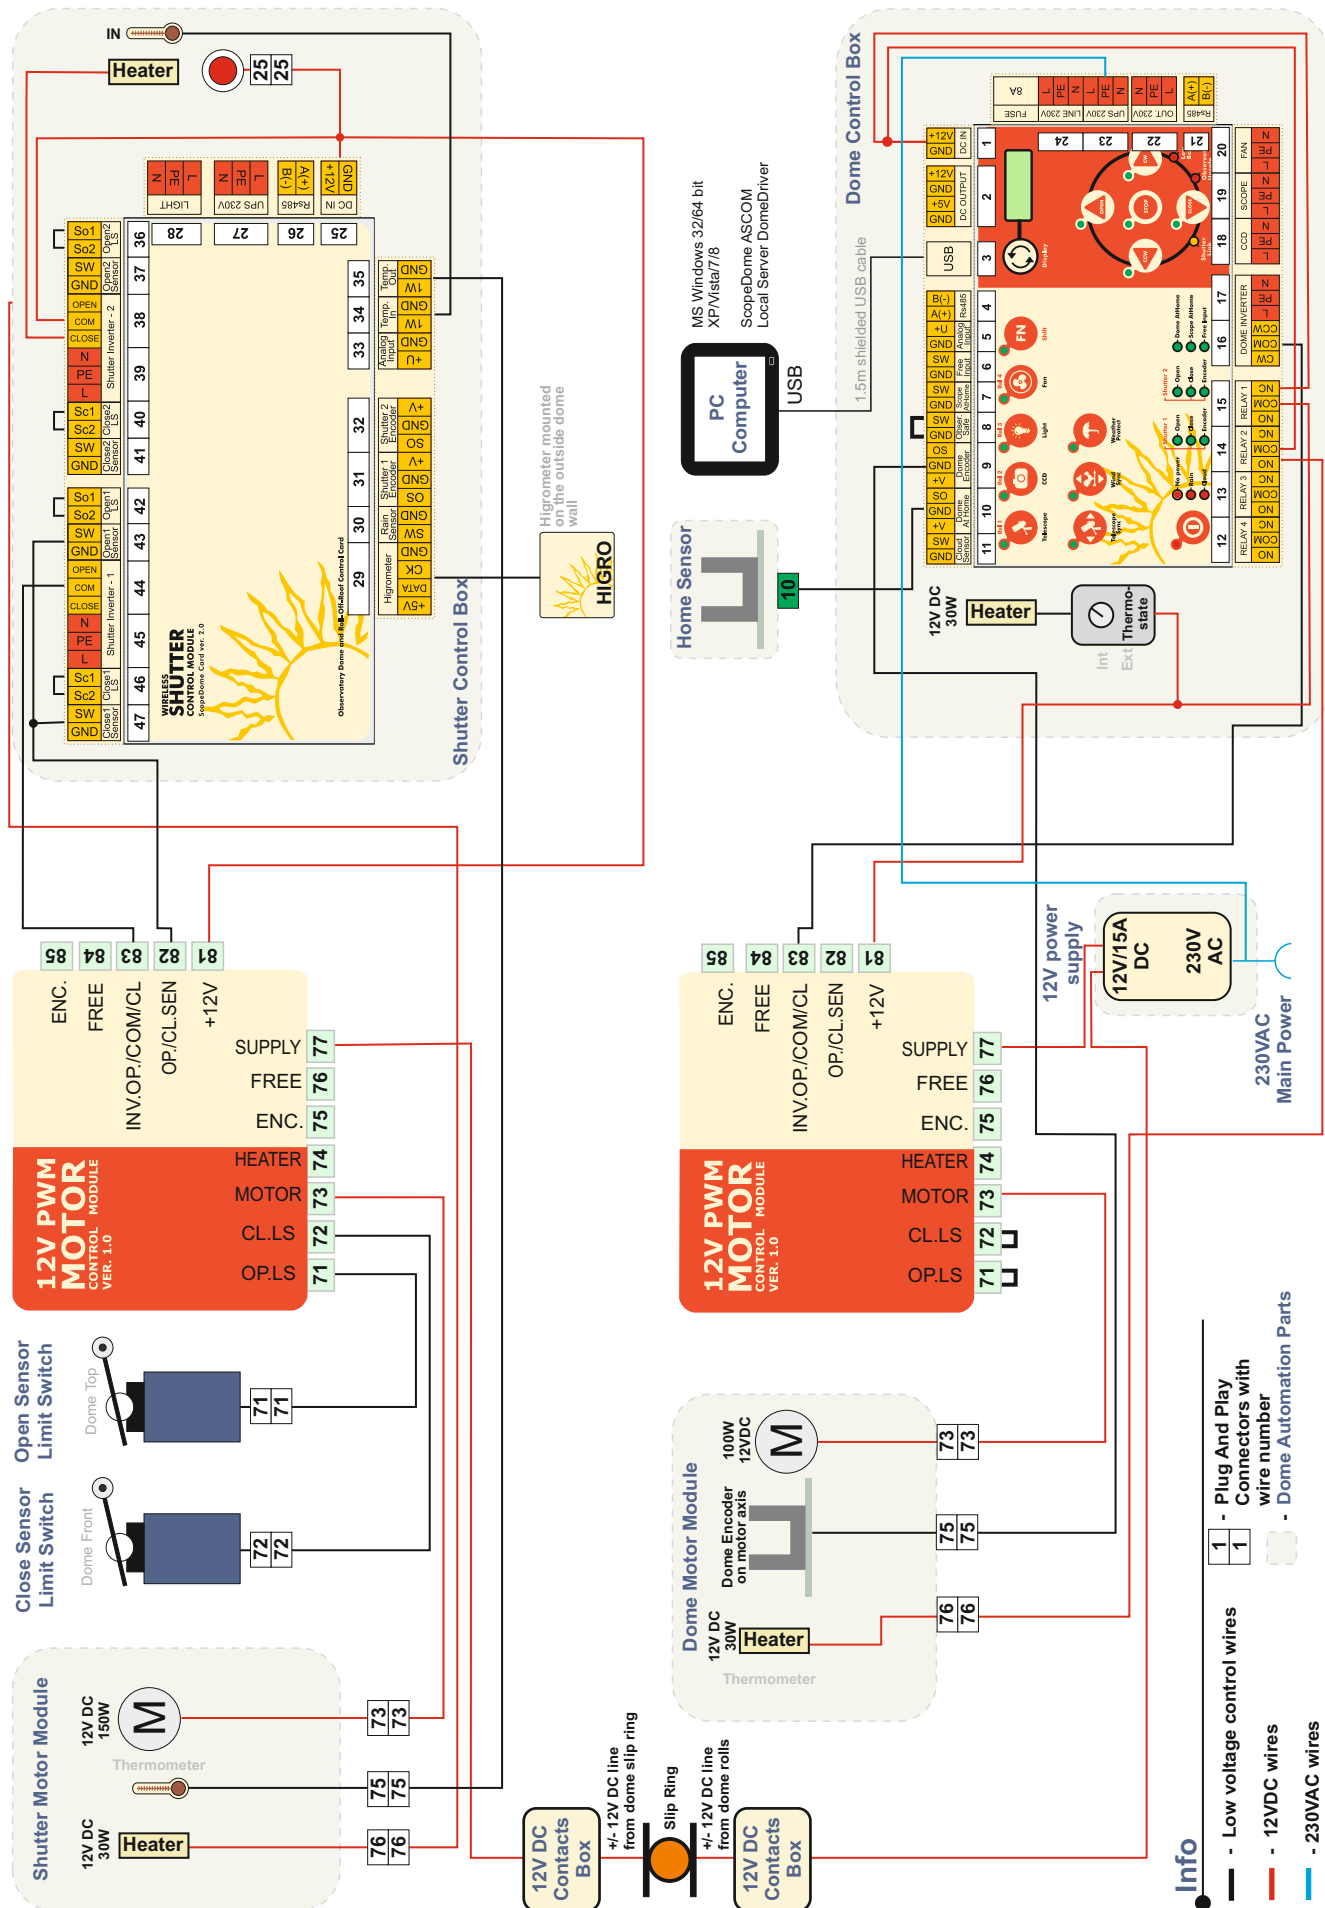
IN
Heater
25 25
LIGHT L PE N
UPS 230V L PE N
Rs485 A(+) B(-)
DC IN +12V GND
So1 So2 SW GND Open2 Sensor Open2 LS
OPEN COM CLOSE Shutter Inverter - 2
N PE L
Sc1 Sc2 SW GND Close2 Sensor Close2 LS
So1 So2 SW GND Open1 Sensor Open1 LS
OPEN COM CLOSE Shutter Inverter - 1
N PE L
Sc1 Sc2 SW GND Close1 Sensor Close1 LS
28 27 26 25
36 37 38 39 40 41 42 43 44 45 46 47
35 34 33 32 31 30 29
Temp. Out GND 1W
Temp. In GND 1W
Analog Input GND U+
Shutter 2 Encoder +V GND SO
Shutter 1 Encoder +V GND SO
Rain Sensor GND SW
Hygrometer GND CK DATA +5V
WIRELESS SHUTTER CONTROL MODULE
ScopeDome Card ver. 2.0
Observatory Dome and Roll-Off-Roof Control Card
Shutter Control Box
Higrometer mounted on the outside dome wall
HIGRO
MS Windows 32/64 bit XP/Vista/7/8
ScopeDome ASCOM Local Server DomeDriver
PC Computer
USB
1.5m shielded USB cable
Dome Control Box
FUSE 8A
LINE 230V L PE N
UPS 230V L PE N
OUT 230V N PE L
Rs485 A(+) B(-)
DC IN +12V GND
DC OUTPUT +12V GND +5V GND
USB
Rs485 B(-) A(+)
Analog Input +U GND
Free Input SW GND
Scope AtHome SW GND
Dome Encoder OS GND +V
Dome At Home SO GND
Cloud Sensor +V SW GND
1 2 3 4 5 6 7 8 9 10 11
24 23 22 21 20 19 18 17 16 15 14 13 12
Display
FAN N PE L
SCOPE N PE L
CCD N PE L
DOME INVERTER PE L CCW COM CW
RELAY 1 NO COM NC
RELAY 2 NO COM NC
RELAY 3 NO COM NC
RELAY 4 NO COM NC
Home Sensor
10
12V DC 30W
Heater
Thermo-state
Int Ext
85 84 83 82 81
ENC. FREE INV.OP./COM/CL OP./CL.SEN +12V
SUPPLY 77
FREE 76
ENC. 75
HEATER 74
MOTOR 73
CL.LS 72
OP.LS 71
12V PWM MOTOR CONTROL MODULE VER. 1.0
85 84 83 82 81
ENC. FREE INV.OP./COM/CL OP./CL.SEN +12V
SUPPLY 77
FREE 76
ENC. 75
HEATER 74
MOTOR 73
CL.LS 72
OP.LS 71
12V PWM MOTOR CONTROL MODULE VER. 1.0
12V power supply
12V/15A DC
230V AC
230VAC Main Power
Open Sensor Limit Switch
Dome Top
71 71
Close Sensor Limit Switch
Dome Front
72 72
Shutter Motor Module
12V DC 150W
M
Thermometer
12V DC 30W
Heater
73 73
75 75
76 76
12V DC Contacts Box
+/- 12V DC line from dome slip ring
Slip Ring
+/- 12V DC line from dome rolls
12V DC Contacts Box
Dome Motor Module
100W 12VDC
M
Dome Encoder on motor axis
12V DC 30W
Heater
Thermometer
73 73
75 75
76 76
Info
- Low voltage control wires
- 12VDC wires
- 230VAC wires
1 1 - Plug And Play Connectors with wire number
- Dome Automation Parts